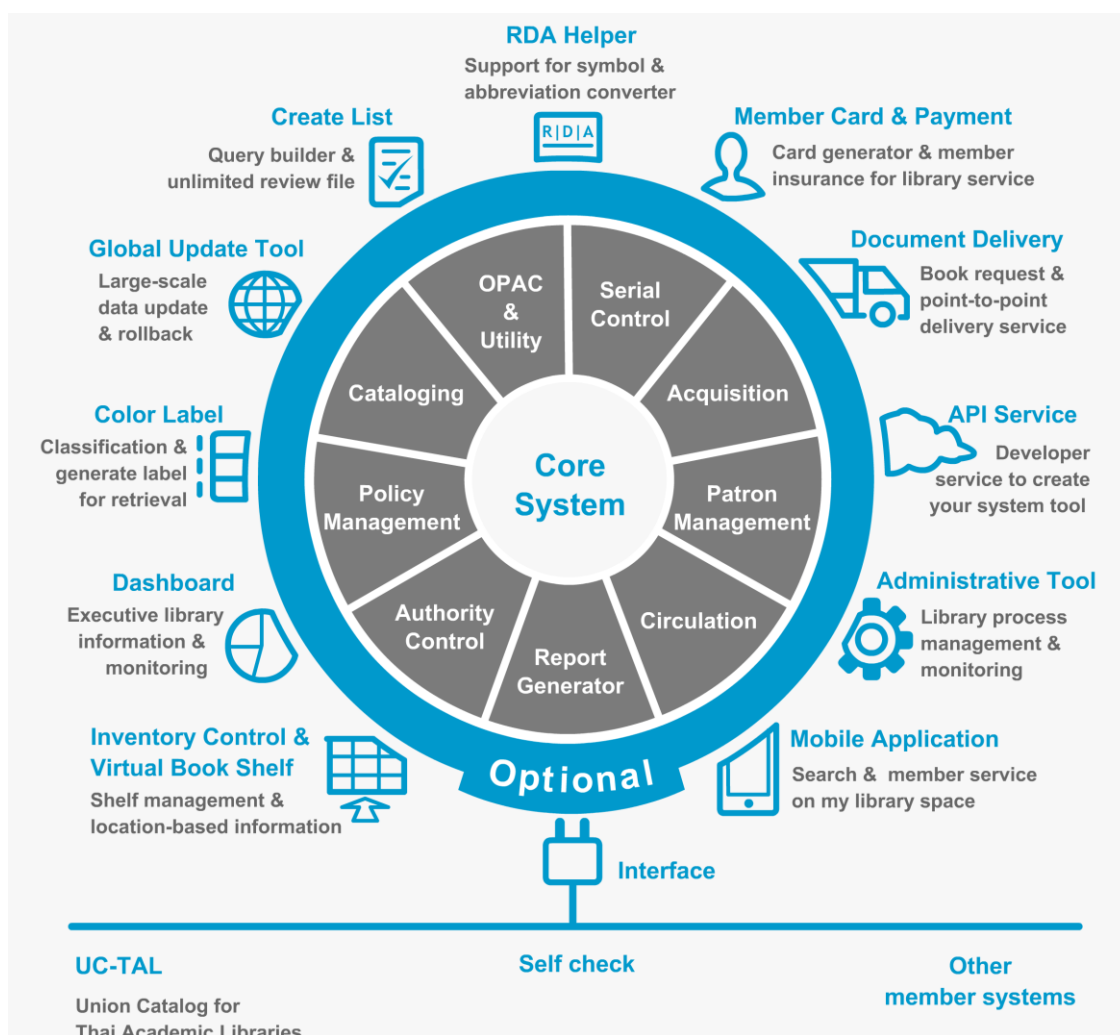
RDA Helper
Support for symbol & abbreviation converter

RDA

Create List
Query builder & unlimited review file

Member Card & Payment
Card generator & member insurance for library service

Global Update Tool
Large-scale data update & rollback

Document Delivery
Book request & point-to-point delivery service

OPAC & Utility

Serial Control

Cataloging

Acquisition

Color Label
Classification & generate label for retrieval

API Service
Developer service to create your system tool

Core System

Policy Management

Patron Management

Dashboard
Executive library information & monitoring

Administrative Tool
Library process management & monitoring

Authority Control

Circulation

Report Generator

Inventory Control & Virtual Book Shelf
Shelf management & location-based information

Optional

Mobile Application
Search & member service on my library space

Interface

UC-TAL
Union Catalog for Thai Academic Libraries

Self check

Other member systems